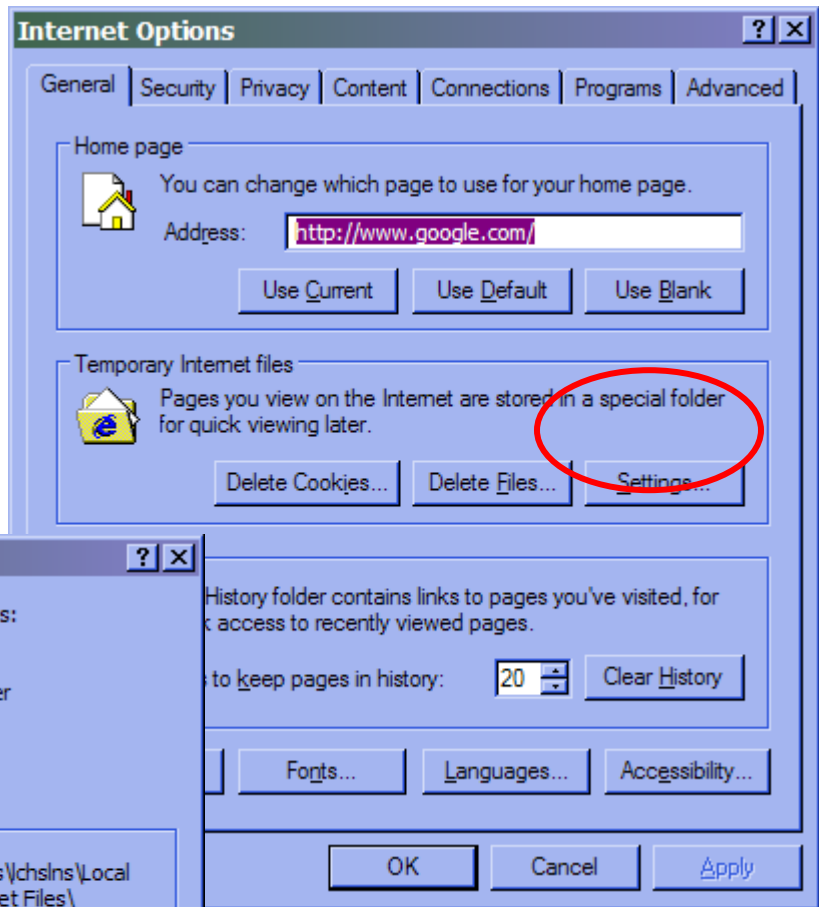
Internet Options ? X

General Security Privacy Content Connections Programs Advanced

Home page

You can change which page to use for your home page.

Address: http://www.google.com/

Use Current Use Default Use Blank

Temporary Internet files

Pages you view on the Internet are stored in a special folder for quick viewing later.

Delete Cookies... Delete Files... Settings...

History folder contains links to pages you've visited, for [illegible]k access to recently viewed pages.

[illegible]s to keep pages in history: 20 Clear History

Fonts... Languages... Accessibility...

OK Cancel Apply

? X

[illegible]s:

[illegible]er

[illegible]s\lchslns\Local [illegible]et Files\